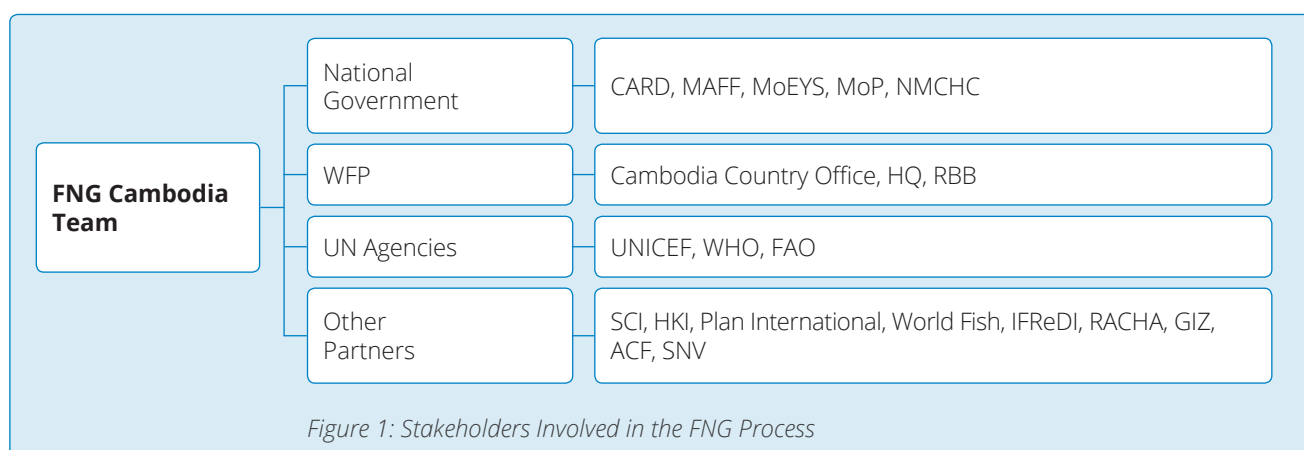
FNG Cambodia Team

National Government

CARD, MAFF, MoEYS, MoP, NMCHC

WFP

Cambodia Country Office, HQ, RBB

UN Agencies

UNICEF, WHO, FAO

Other Partners

SCI, HKI, Plan International, World Fish, IFReDI, RACHA, GIZ, ACF, SNV

Figure 1: Stakeholders Involved in the FNG Process